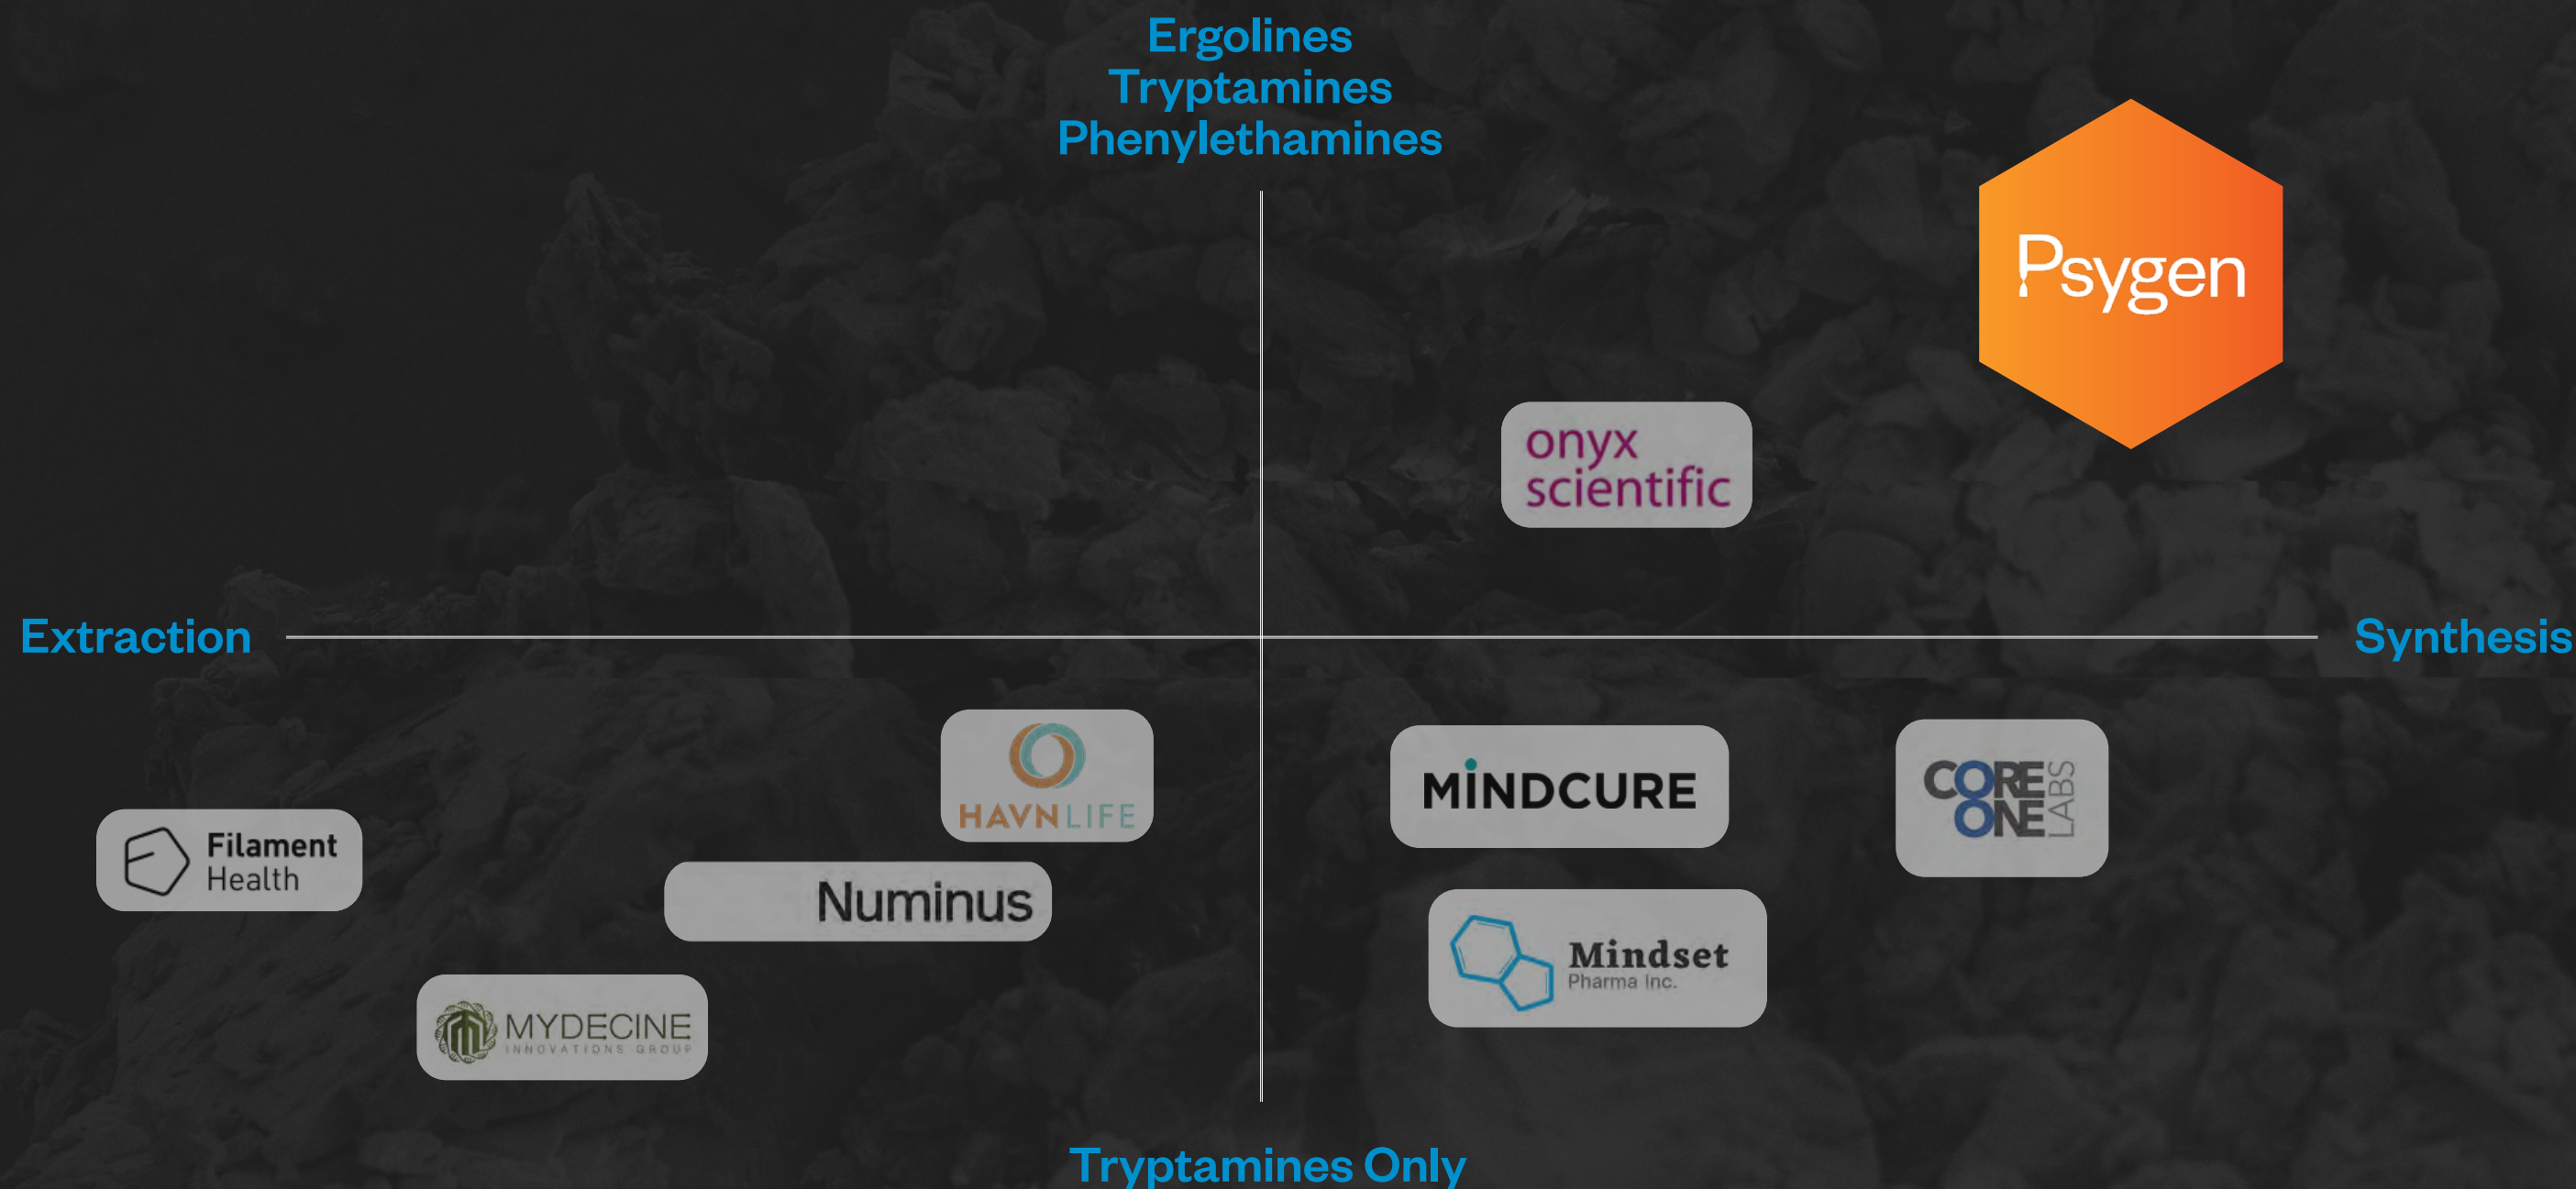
Ergolines
Tryptamines
Phenylethamines

Psygen

onyx scientific

Extraction

Synthesis

HAVNLIFE

MINDCURE

CORE ONE LABS

Filament Health

Numinus

Mindset Pharma Inc.

MYDECINE INNOVATIONS GROUP

Tryptamines Only